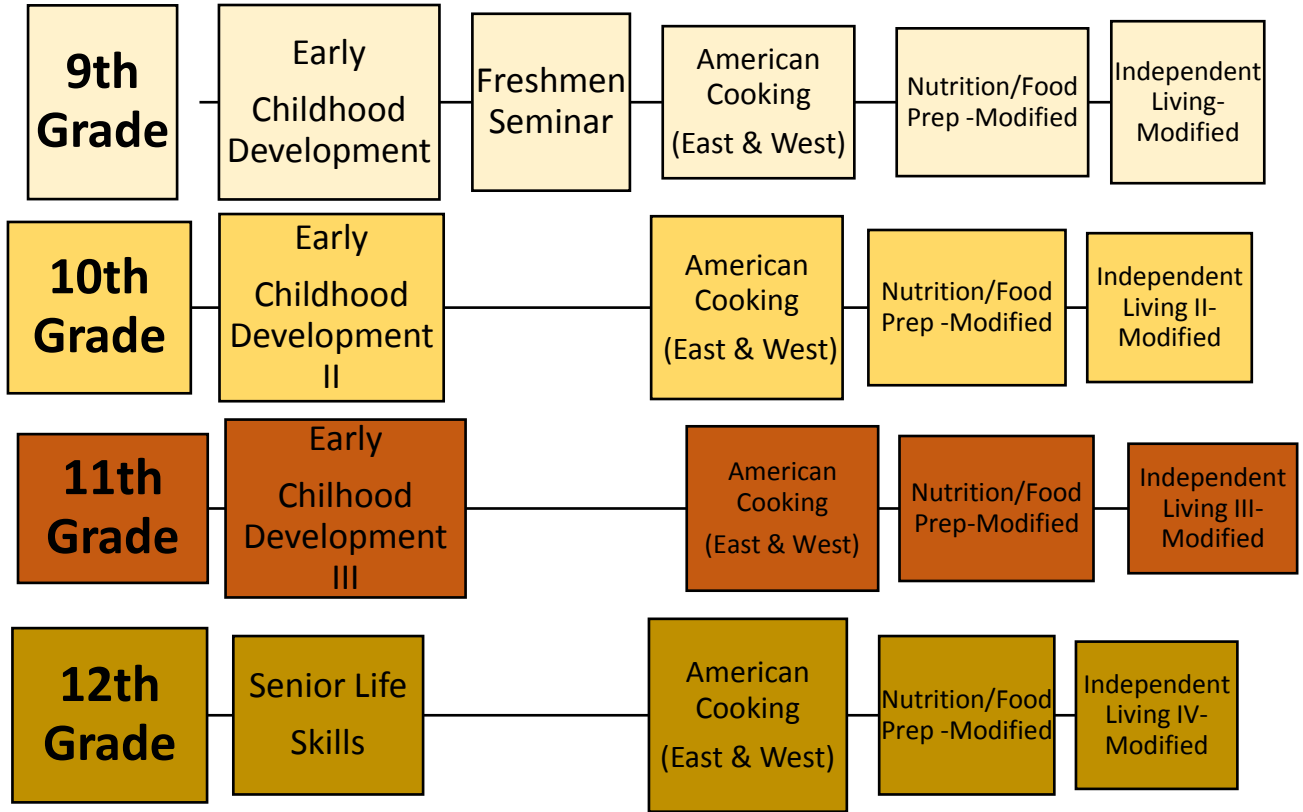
9th Grade

Early Childhood Development

Freshmen Seminar

American Cooking (East & West)

Nutrition/Food Prep -Modified

Independent Living-Modified

10th Grade

Early Childhood Development II

American Cooking (East & West)

Nutrition/Food Prep -Modified

Independent Living II-Modified

11th Grade

Early Chilhood Development III

American Cooking (East & West)

Nutrition/Food Prep-Modified

Independent Living III-Modified

12th Grade

Senior Life Skills

American Cooking (East & West)

Nutrition/Food Prep -Modified

Independent Living IV-Modified